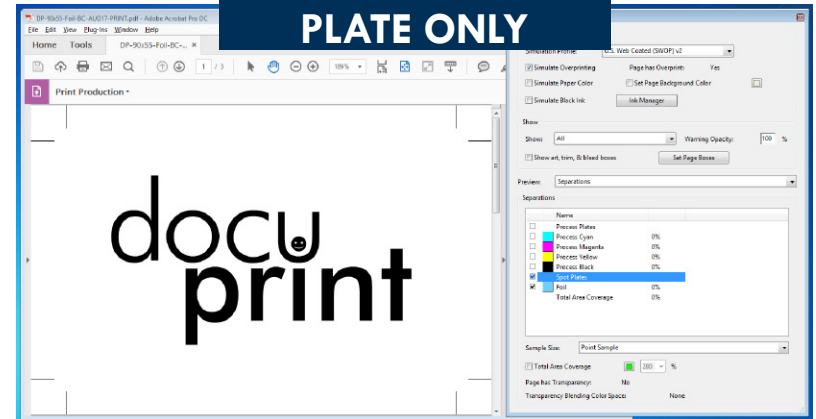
PLATE ONLY

DP-90x55-Foil-BC-AUG17-PRINT.pdf - Adobe Acrobat Pro DC

File Edit View Plug-Ins Window Help

Home Tools DP-90x55-Foil-BC-... ×

1 / 3

18%

Print Production

docu
print

Simulation Profile: U.S. Web Coated (SWOP) v2

Simulate Overprinting Page has Overprint: Yes

Simulate Paper Color

Set Page Background Color

Simulate Black Ink

Ink Manager

Show

Show: All

Warning Opacity: 100 %

Show art, trim, & bleed boxes

Set Page Boxes

Preview: Separations

Separations

| Name | |
|---|---|
| Process Plates | |
| Process Cyan | 0% |
| Process Magenta | 0% |
| Process Yellow | 0% |
| Process Black | 0% |
| Spot Plates | |
| Foil | 0% |
| Total Area Coverage | 0% |

Sample Size: Point Sample

Total Area Coverage 280 %

Page has Transparency: No

Transparency Blending Color Space: None